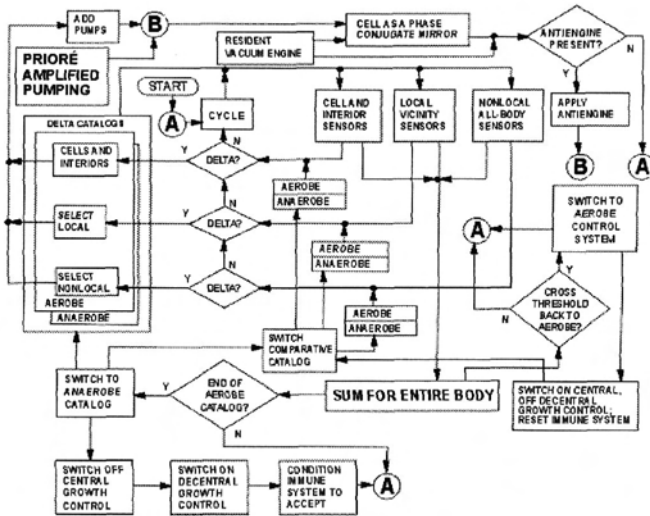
ADD PUMPS

B

CELL AS A PHASE CONJUGATE MIRROR

ANTIENGINE PRESENT?

N

Y

PRIORÉ AMPLIFIED PUMPING

RESIDENT VACUUM ENGINE

START

A

CYCLE

CELL AND INTERIOR SENSORS

LOCAL VICINITY SENSORS

NONLOCAL ALL-BODY SENSORS

APPLY ANTIENGINE

B

A

DELTA CATALOGS

CELLS AND INTERIORS

Y

DELTA?

N

AEROBE

ANAEROBE

SELECT LOCAL

Y

DELTA?

N

AEROBE

ANAEROBE

A

SWITCH TO AEROBE CONTROL SYSTEM

SELECT NONLOCAL

Y

DELTA?

AEROBE

ANAEROBE

AEROBE

ANAEROBE

Y

CROSS THRESHOLD BACK TO AEROBE?

N

SWITCH COMPARATIVE CATALOG

SWITCH TO ANAEROBE CATALOG

Y

END OF AEROBE CATALOG?

N

SUM FOR ENTIRE BODY

SWITCH ON CENTRAL, OFF DECENTRAL GROWTH CONTROL; RESET IMMUNE SYSTEM

SWITCH OFF CENTRAL GROWTH CONTROL

SWITCH ON DECENTRAL GROWTH CONTROL

CONDITION IMMUNE SYSTEM TO ACCEPT

A